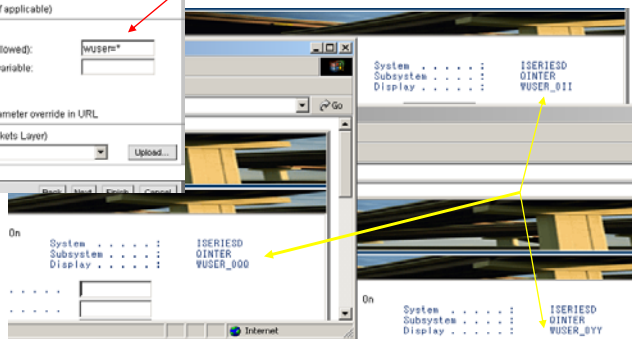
f applicable)

llowed): wuser=*
ariable:

ameter override in URL

kets Layer)

Upload...

Back Next Finish Cancel

Go

System . . . . . : ISERIESD
Subsystem . . . . : QINTER
Display . . . . . : ₩USER_0II

On

System . . . . . : ISERIESD
Subsystem . . . . : QINTER
Display . . . . . : ₩USER_000

Internet

On

System . . . . . : ISERIESD
Subsystem . . . . : QINTER
Display . . . . . : ₩USER_0YY